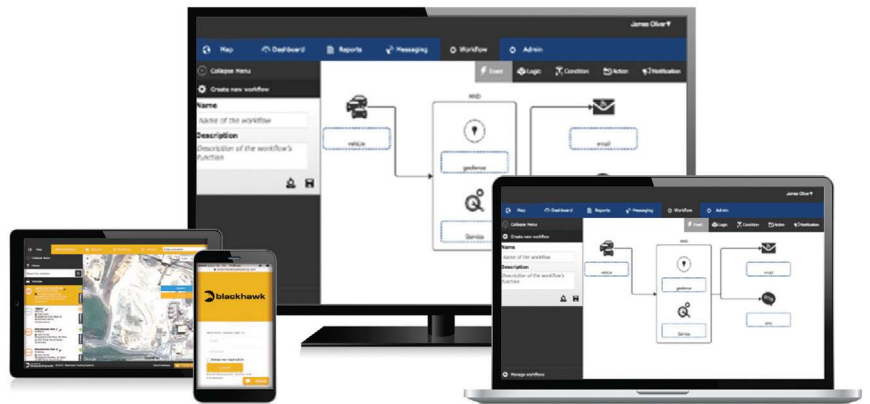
James Oliver

Map
Dashboard
Reports
Messaging
Workflow
Admin

Collapse Menu

Create new workflow

Name

Name of the workflow

Description

Description of the workflow's function

Event
Logic
Condition
Action
Notification

AND

vehicle

geofence

Service

email

James Oliver

Map
Dashboard
Reports
Messaging
Workflow
Admin

Collapse Menu

Create new workflow

Name

Name of the workflow

Description

Description of the workflow's function

Event
Logic
Condition
Action
Notification

AND

vehicle

geofence

Service

email

Manage workflows

blackhawk

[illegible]